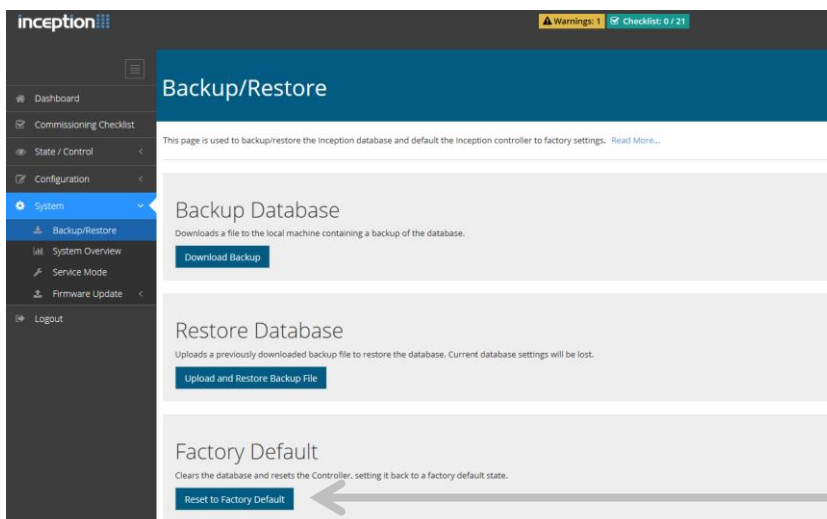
inception

Warnings: 1 Checklist: 0 / 21

Dashboard
Commissioning Checklist
State / Control
Configuration
System
Backup/Restore
System Overview
Service Mode
Firmware Update
Logout

Backup/Restore

This page is used to backup/restore the Inception database and default the Inception controller to factory settings. Read More...

Backup Database

Downloads a file to the local machine containing a backup of the database.

Download Backup

Restore Database

Uploads a previously downloaded backup file to restore the database. Current database settings will be lost.

Upload and Restore Backup File

Factory Default

Clears the database and resets the Controller, setting it back to a factory default state.

Reset to Factory Default